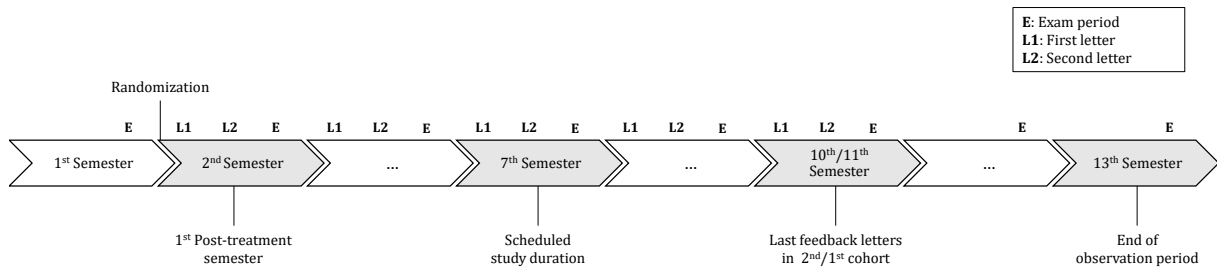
**E**: Exam period
**L1**: First letter
**L2**: Second letter

Randomization

E

L1 L2 E

L1 L2 E

L1 L2 E

L1 L2 E

L1 L2 E

E

E

1$^{st}$ Semester

2$^{nd}$ Semester

...

7$^{th}$ Semester

...

10$^{th}$/11$^{th}$ Semester

...

13$^{th}$ Semester

1$^{st}$ Post-treatment semester

Scheduled study duration

Last feedback letters in 2$^{nd}$/1$^{st}$ cohort

End of observation period